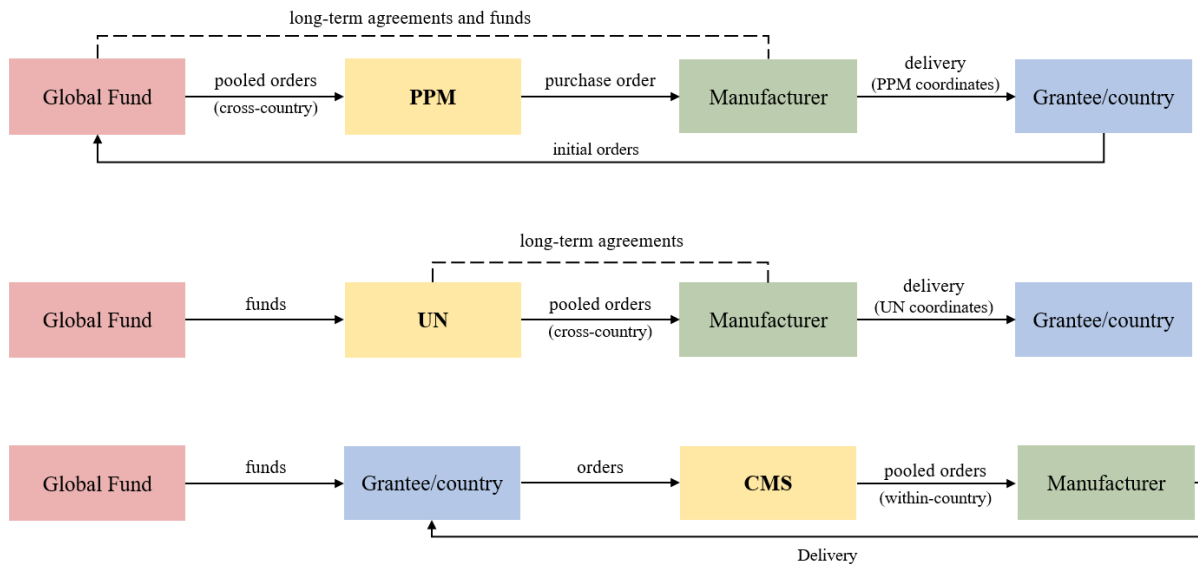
long-term agreements and funds

Global Fund

pooled orders
(cross-country)

PPM

purchase order

Manufacturer

delivery
(PPM coordinates)

Grantee/country

initial orders

long-term agreements

Global Fund

funds

UN

pooled orders
(cross-country)

Manufacturer

delivery
(UN coordinates)

Grantee/country

Global Fund

funds

Grantee/country

orders

CMS

pooled orders
(within-country)

Manufacturer

Delivery